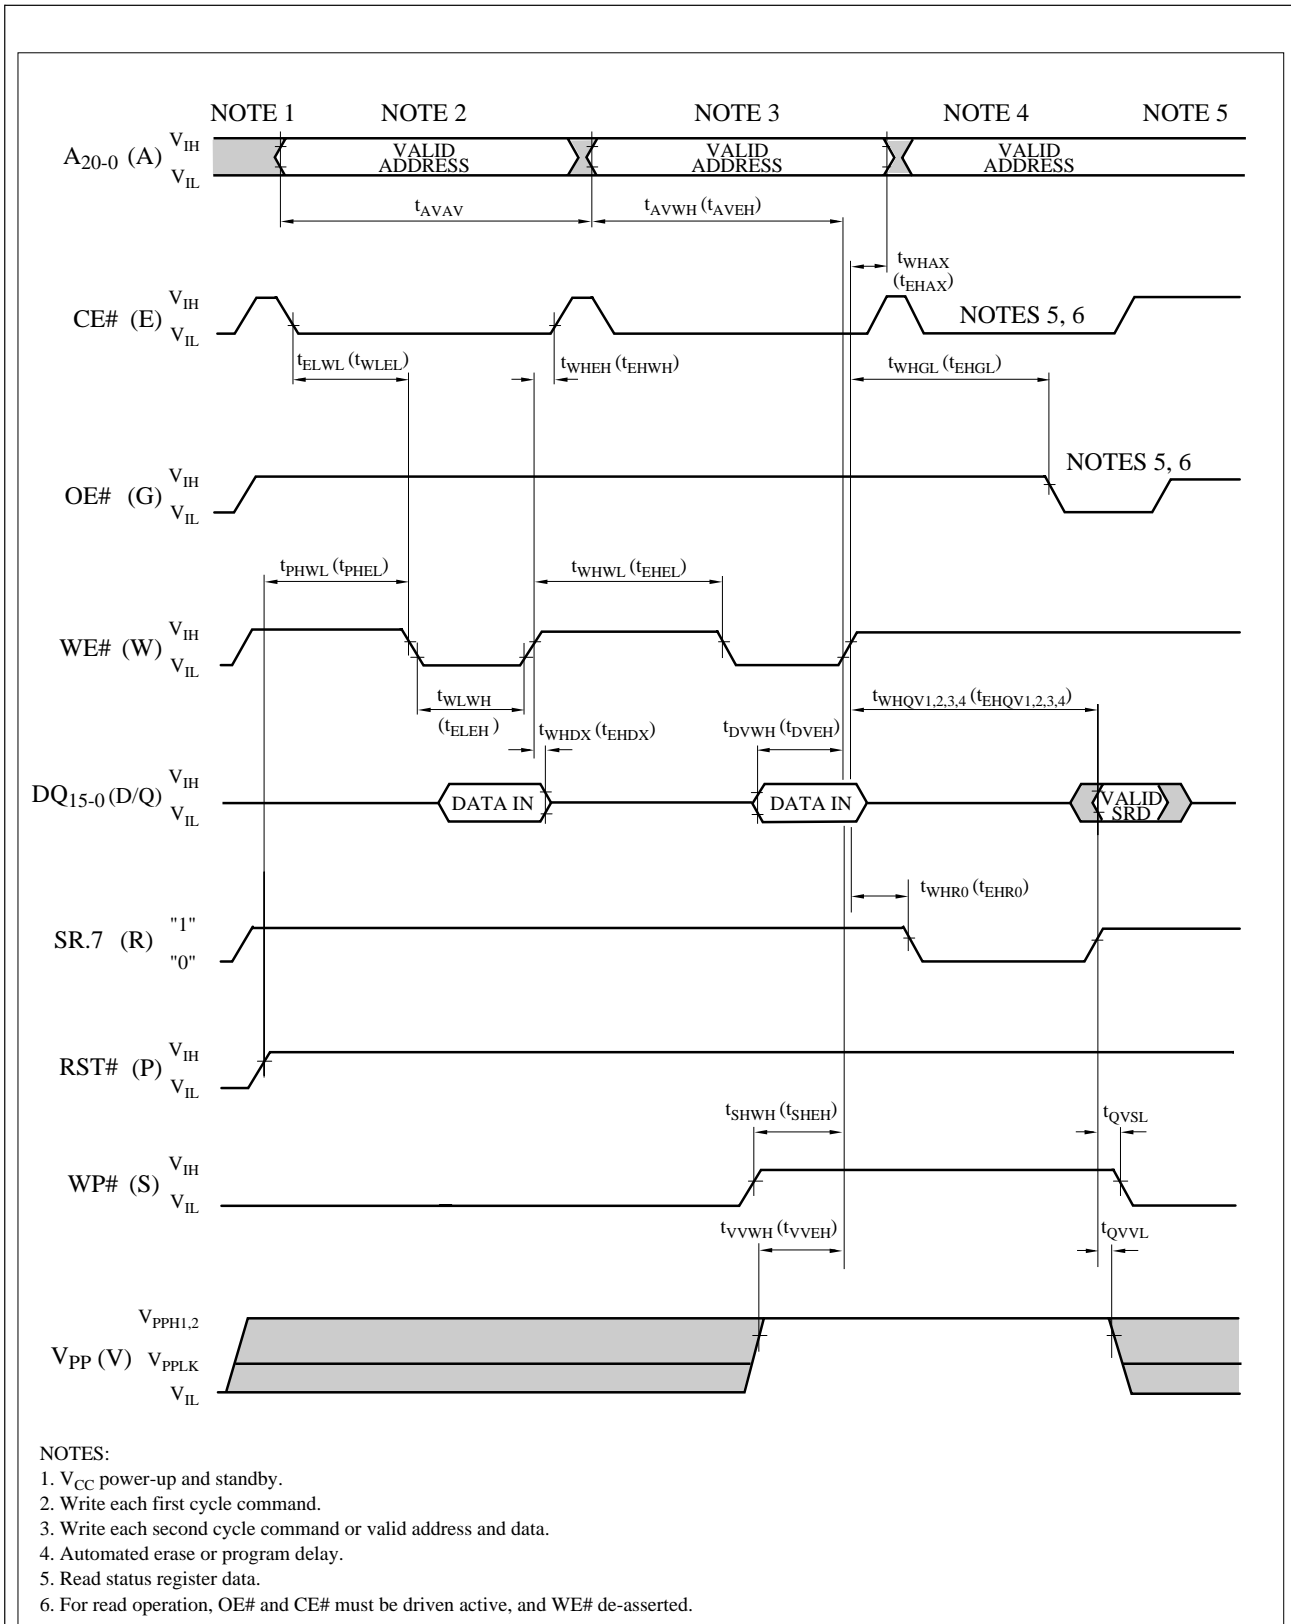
NOTE 1 NOTE 2 NOTE 3 NOTE 4 NOTE 5

$A_{20-0}$ (A) $V_{IH}$ $V_{IL}$

VALID ADDRESS

VALID ADDRESS

VALID ADDRESS

$t_{AVAV}$

$t_{AVWH}$ ($t_{AVEH}$)

$t_{WHAX}$ ($t_{EHAX}$)

CE# (E) $V_{IH}$ $V_{IL}$

NOTES 5, 6

$t_{ELWL}$ ($t_{WLEL}$)

$t_{WHEH}$ ($t_{EHWH}$)

$t_{WHGL}$ ($t_{EHGL}$)

NOTES 5, 6

OE# (G) $V_{IH}$ $V_{IL}$

$t_{PHWL}$ ($t_{PHEL}$)

$t_{WHWL}$ ($t_{EHEL}$)

WE# (W) $V_{IH}$ $V_{IL}$

$t_{WLWH}$ ($t_{ELEH}$)

$t_{WHDX}$ ($t_{EHDX}$)

$t_{DVWH}$ ($t_{DVEH}$)

$t_{WHQV1,2,3,4}$ ($t_{EHQV1,2,3,4}$)

$DQ_{15-0}$ (D/Q) $V_{IH}$ $V_{IL}$

DATA IN

DATA IN

VALID SRD

$t_{WHR0}$ ($t_{EHR0}$)

SR.7 (R) "1" "0"

RST# (P) $V_{IH}$ $V_{IL}$

$t_{SHWH}$ ($t_{SHEH}$)

$t_{QVSL}$

WP# (S) $V_{IH}$ $V_{IL}$

$t_{VVWH}$ ($t_{VVEH}$)

$t_{QVVL}$

$V_{PP}$ (V) $V_{PPH1,2}$ $V_{PPLK}$ $V_{IL}$

NOTES:
1. $V_{CC}$ power-up and standby.
2. Write each first cycle command.
3. Write each second cycle command or valid address and data.
4. Automated erase or program delay.
5. Read status register data.
6. For read operation, OE# and CE# must be driven active, and WE# de-asserted.